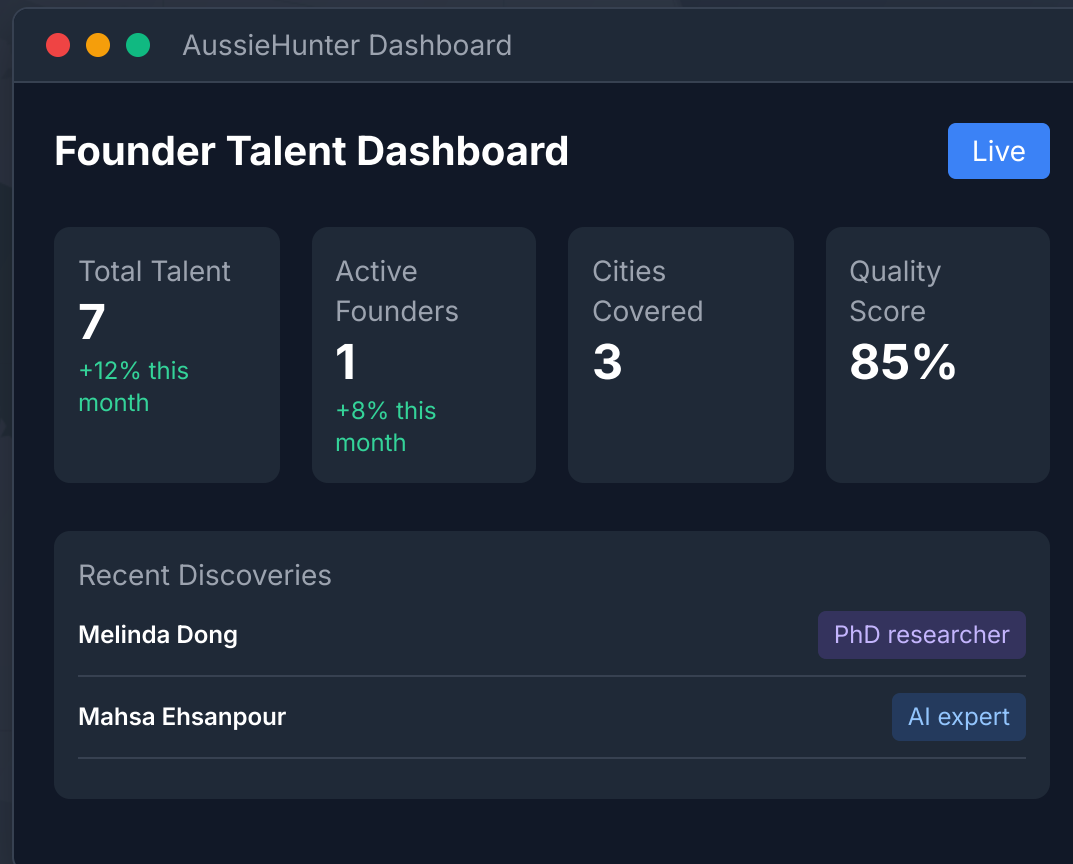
AussieHunter Dashboard

Founder Talent Dashboard

Live

Total Talent
7
+12% this month

Active Founders
1
+8% this month

Cities Covered
3

Quality Score
85%

Recent Discoveries

Melinda Dong
PhD researcher

Mahsa Ehsanpour
AI expert